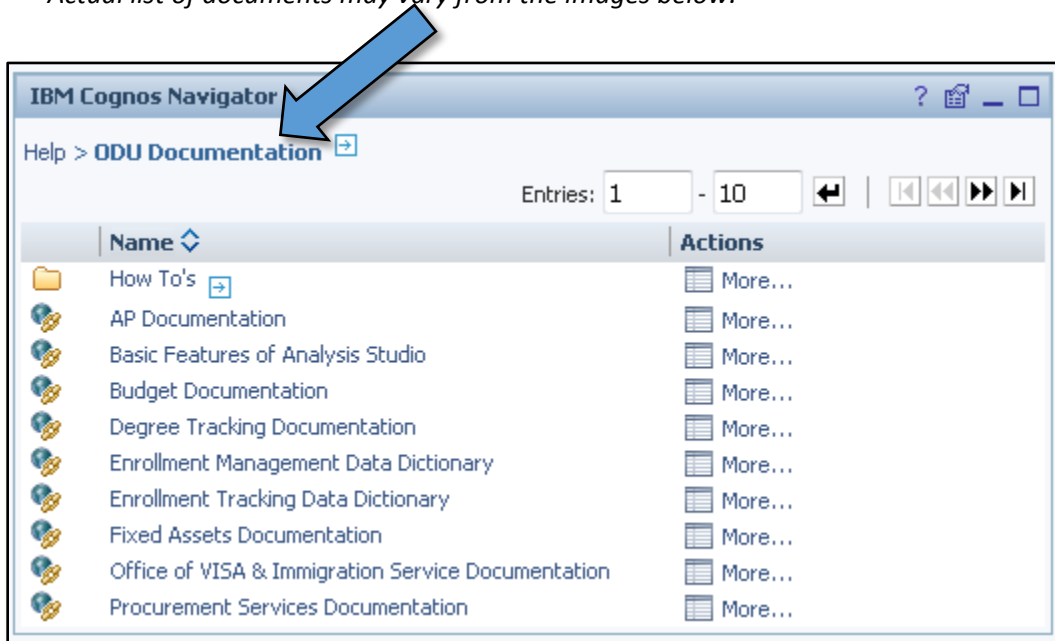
Actual list of documents may vary from the images below.

IBM Cognos Navigator ?

Help > ODU Documentation

Entries: 1 - 10

| | Name | Actions |
|---|---|---|
| | How To's | More... |
| | AP Documentation | More... |
| | Basic Features of Analysis Studio | More... |
| | Budget Documentation | More... |
| | Degree Tracking Documentation | More... |
| | Enrollment Management Data Dictionary | More... |
| | Enrollment Tracking Data Dictionary | More... |
| | Fixed Assets Documentation | More... |
| | Office of VISA & Immigration Service Documentation | More... |
| | Procurement Services Documentation | More... |